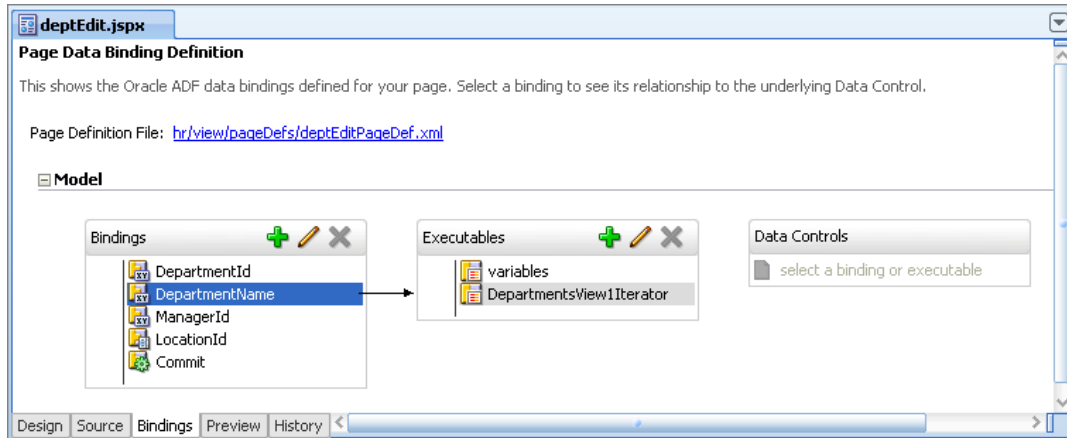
deptEdit.jspx

Page Data Binding Definition

This shows the Oracle ADF data bindings defined for your page. Select a binding to see its relationship to the underlying Data Control.

Page Definition File: hr/view/pageDefs/deptEditPageDef.xml

Model

Bindings

DepartmentId
DepartmentName
ManagerId
LocationId
Commit

Executables

variables
DepartmentsView1Iterator

Data Controls

select a binding or executable

Design | Source | Bindings | Preview | History